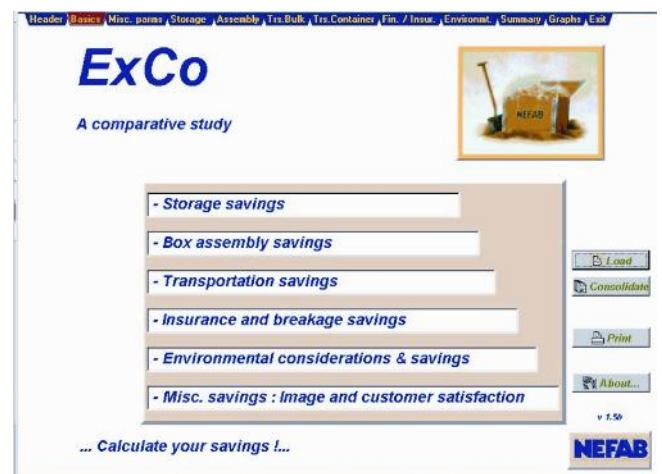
Header | Basics | Misc. params | Storage | Assembly | Trs.Bulk | Trs.Container | Fin. / Insur. | Environmt. | Summary | Graphs | Exit

ExCo

A comparative study

NEFAB

- Storage savings

- Box assembly savings

- Transportation savings

- Insurance and breakage savings

- Environmental considerations & savings

- Misc. savings : Image and customer satisfaction

Load

Consolidate

Print

About...

v 1.5b

... Calculate your savings !...

NEFAB